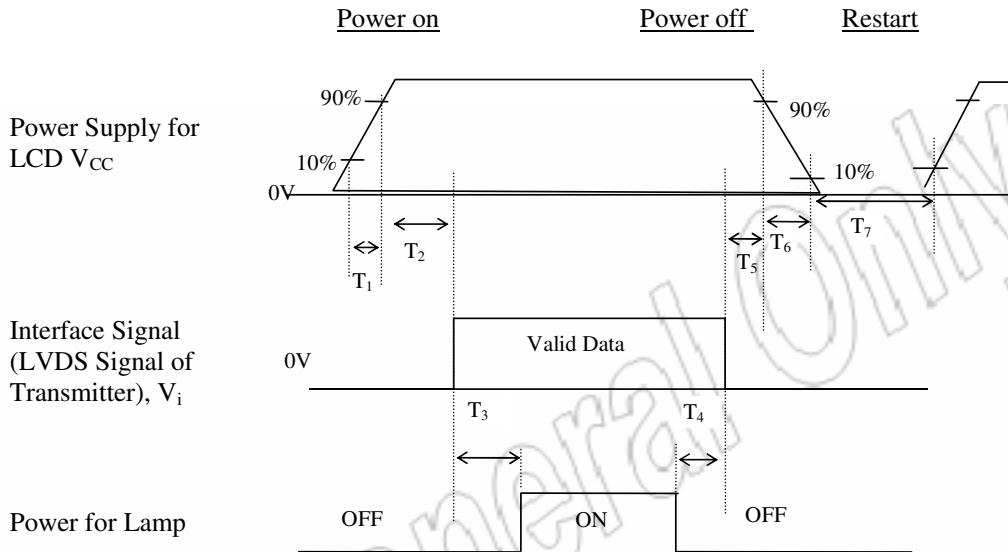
Power on

Power off

Restart

Power Supply for LCD $V_{CC}$

90%

10%

0V

90%

10%

$T_1$

$T_2$

$T_5$

$T_6$

$T_7$

Interface Signal (LVDS Signal of Transmitter), $V_i$

0V

Valid Data

$T_3$

$T_4$

Power for Lamp

OFF

ON

OFF

General Only